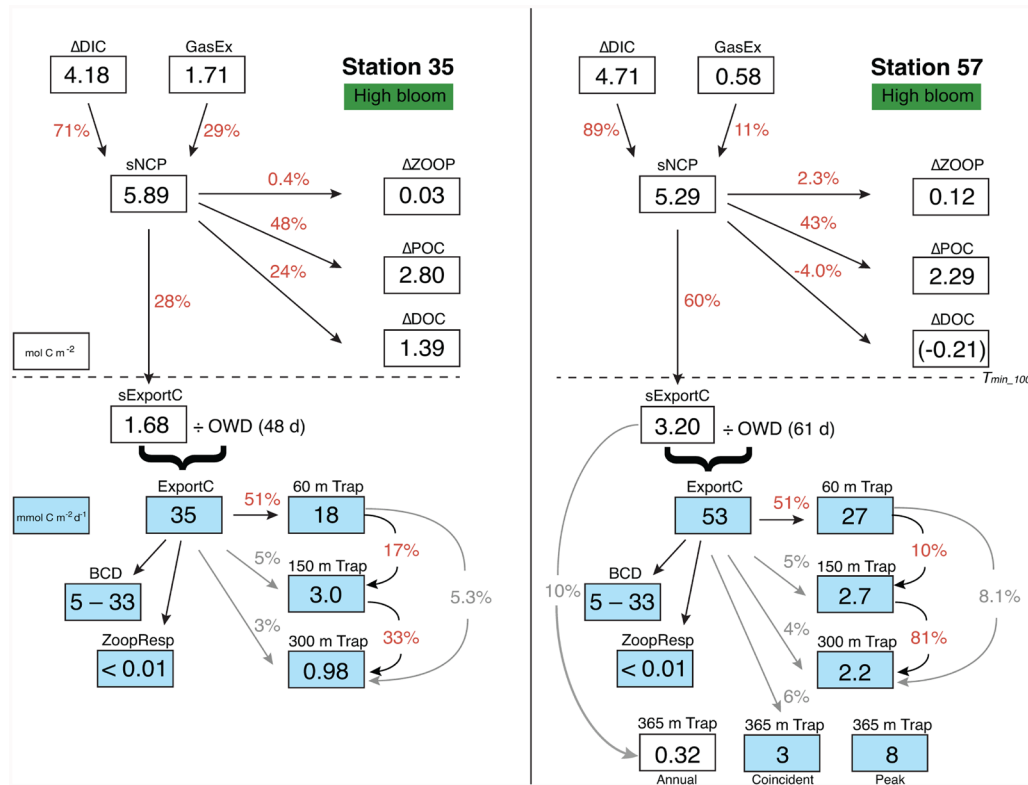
ΔDIC
4.18

GasEx
1.71

Station 35
High bloom

71%
29%

sNCP
5.89

0.4%
ΔZOOP
0.03

48%
ΔPOC
2.80

24%
ΔDOC
1.39

28%

mol C m$^{-2}$

sExportC
1.68 ÷ OWD (48 d)

mmol C m$^{-2}$d$^{-1}$

ExportC
35

51%
60 m Trap
18

17%
5%
150 m Trap
3.0

5.3%

BCD
5 – 33

33%
3%
300 m Trap
0.98

ZoopResp
< 0.01

ΔDIC
4.71

GasEx
0.58

Station 57
High bloom

89%
11%

sNCP
5.29

2.3%
ΔZOOP
0.12

43%
ΔPOC
2.29

-4.0%
ΔDOC
(-0.21)

60%

$T_{min\_100}$

sExportC
3.20 ÷ OWD (61 d)

ExportC
53

51%
60 m Trap
27

10%
5%
150 m Trap
2.7

8.1%

10%

BCD
5 – 33

4%
81%
300 m Trap
2.2

ZoopResp
< 0.01

6%

365 m Trap
0.32
Annual

365 m Trap
3
Coincident

365 m Trap
8
Peak